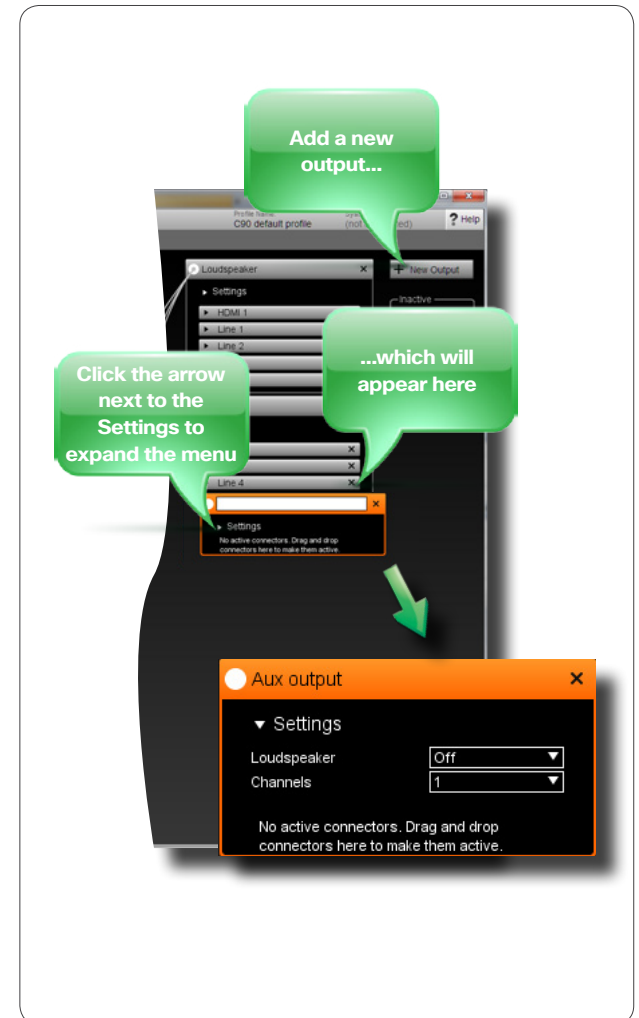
Add a new output...

Profile Name
C90 default profile

(not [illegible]ed)

? Help

Loudspeaker ×

▸ Settings

▸ HDMI 1

▸ Line 1

▸ Line 2

+ New Output

Inactive

...which will appear here

Click the arrow next to the Settings to expand the menu

Line 4 ×

×

▸ Settings

No active connectors. Drag and drop connectors here to make them active.

Aux output ×

▾ Settings

Loudspeaker Off

Channels 1

No active connectors. Drag and drop connectors here to make them active.